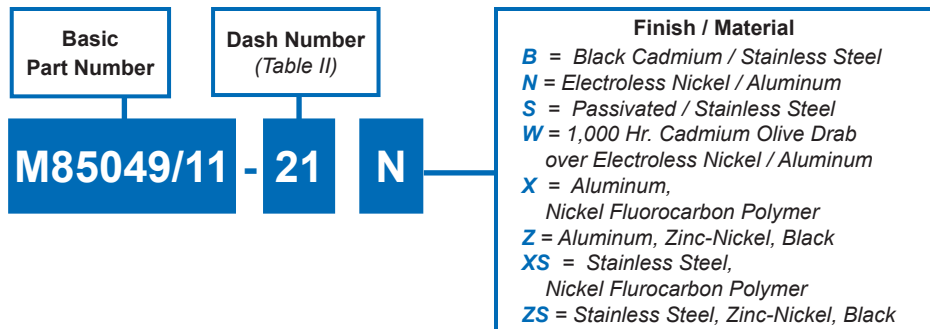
Basic Part Number

Dash Number (Table II)

M85049/11 - 21 N

Finish / Material
B = Black Cadmium / Stainless Steel
N = Electroless Nickel / Aluminum
S = Passivated / Stainless Steel
W = 1,000 Hr. Cadmium Olive Drab over Electroless Nickel / Aluminum
X = Aluminum, Nickel Fluorocarbon Polymer
Z = Aluminum, Zinc-Nickel, Black
XS = Stainless Steel, Nickel Flurocarbon Polymer
ZS = Stainless Steel, Zinc-Nickel, Black